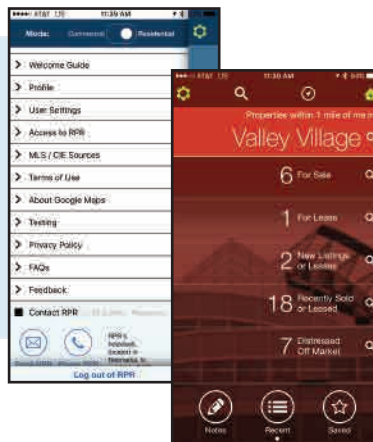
AT&T LTE 11:39 AM

Mode: Commercial Residential

Welcome Guide

Profile

User Settings

Access to RPR

MLS / CIE Sources

Terms of Use

About Google Maps

Testing

Privacy Policy

FAQs

Feedback

Contact RPR

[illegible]

RPR's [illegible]

Log out of RPR

AT&T LTE 11:38 AM

Properties within 1 mile of me

Valley Village

6 For Sale

1 For Lease

2 New Listings or Leases

18 Recently Sold or Leased

7 Distressed Off Market

Notes

Recent

Saved